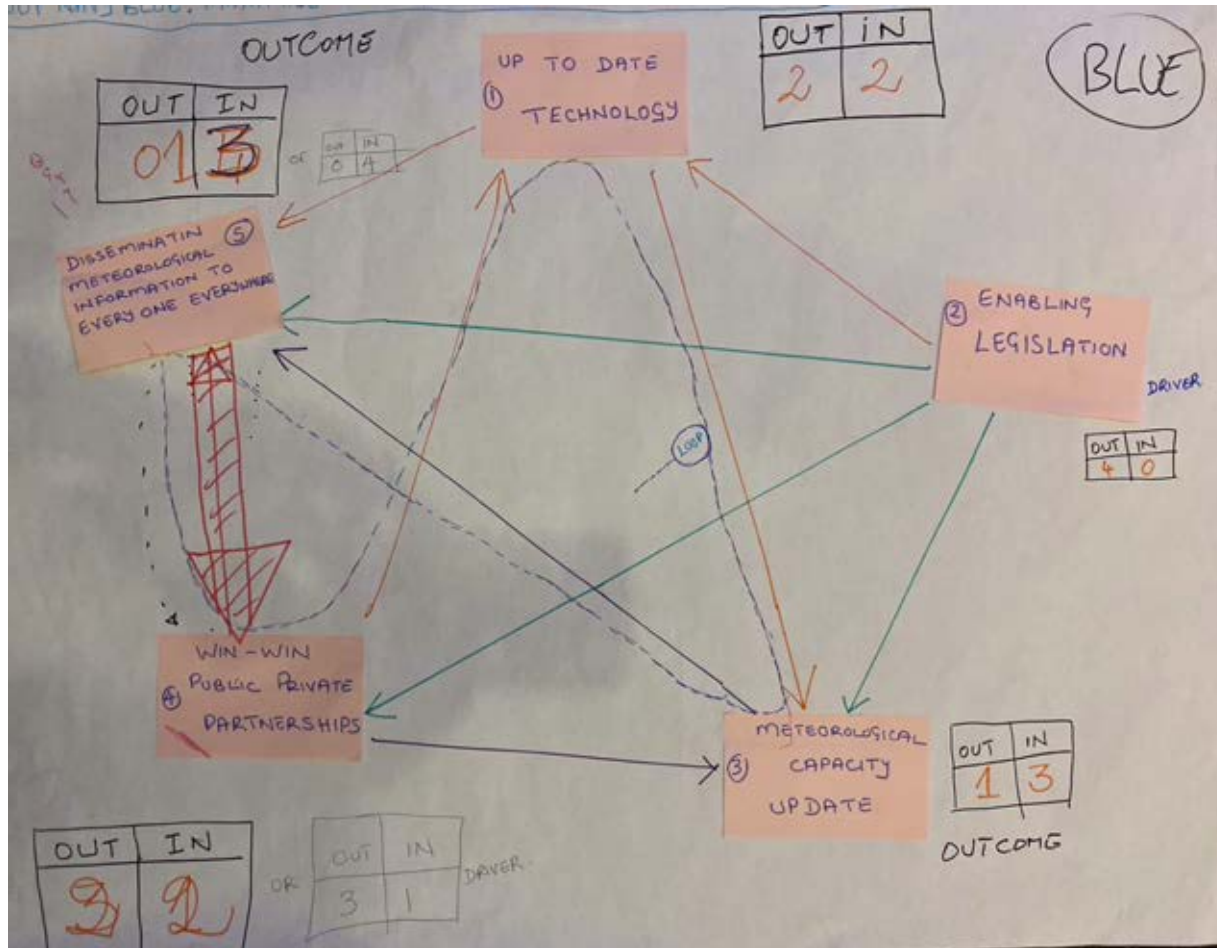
OUT NIN BLUE: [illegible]

OUTCOME

| OUT | IN |
|---|---|
| 01 | 3 |

OR

| OUT | IN |
|---|---|
| 0 | 4 |

UP TO DATE
① TECHNOLOGY

| OUT | IN |
|---|---|
| 2 | 2 |

BLUE

DISSEMINATIN METEOROLOGICAL INFORMATION TO EVERY ONE EVERYWHERE ⑤

② ENABLING LEGISLATION

DRIVER

| OUT | IN |
|---|---|
| 4 | 0 |

LOOP

WIN-WIN
④ PUBLIC PRIVATE PARTNERSHIPS

③ METEOROLOGICAL CAPACITY UPDATE

| OUT | IN |
|---|---|
| 1 | 3 |

OUTCOME

| OUT | IN |
|---|---|
| 2 | 2 |

OR

| OUT | IN |
|---|---|
| 3 | 1 |

DRIVER.